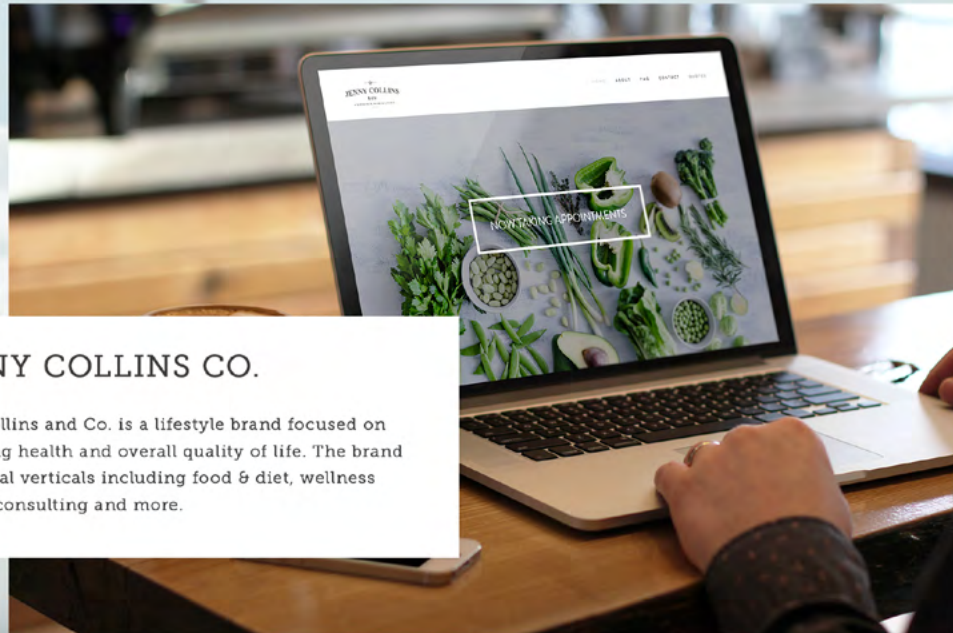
JENNY COLLINS
&CO.

HOME ABOUT FAQ CONTACT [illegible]

NOW TAKING APPOINTMENTS

NY COLLINS CO.

llins and Co. is a lifestyle brand focused on g health and overall quality of life. The brand al verticals including food & diet, wellness consulting and more.